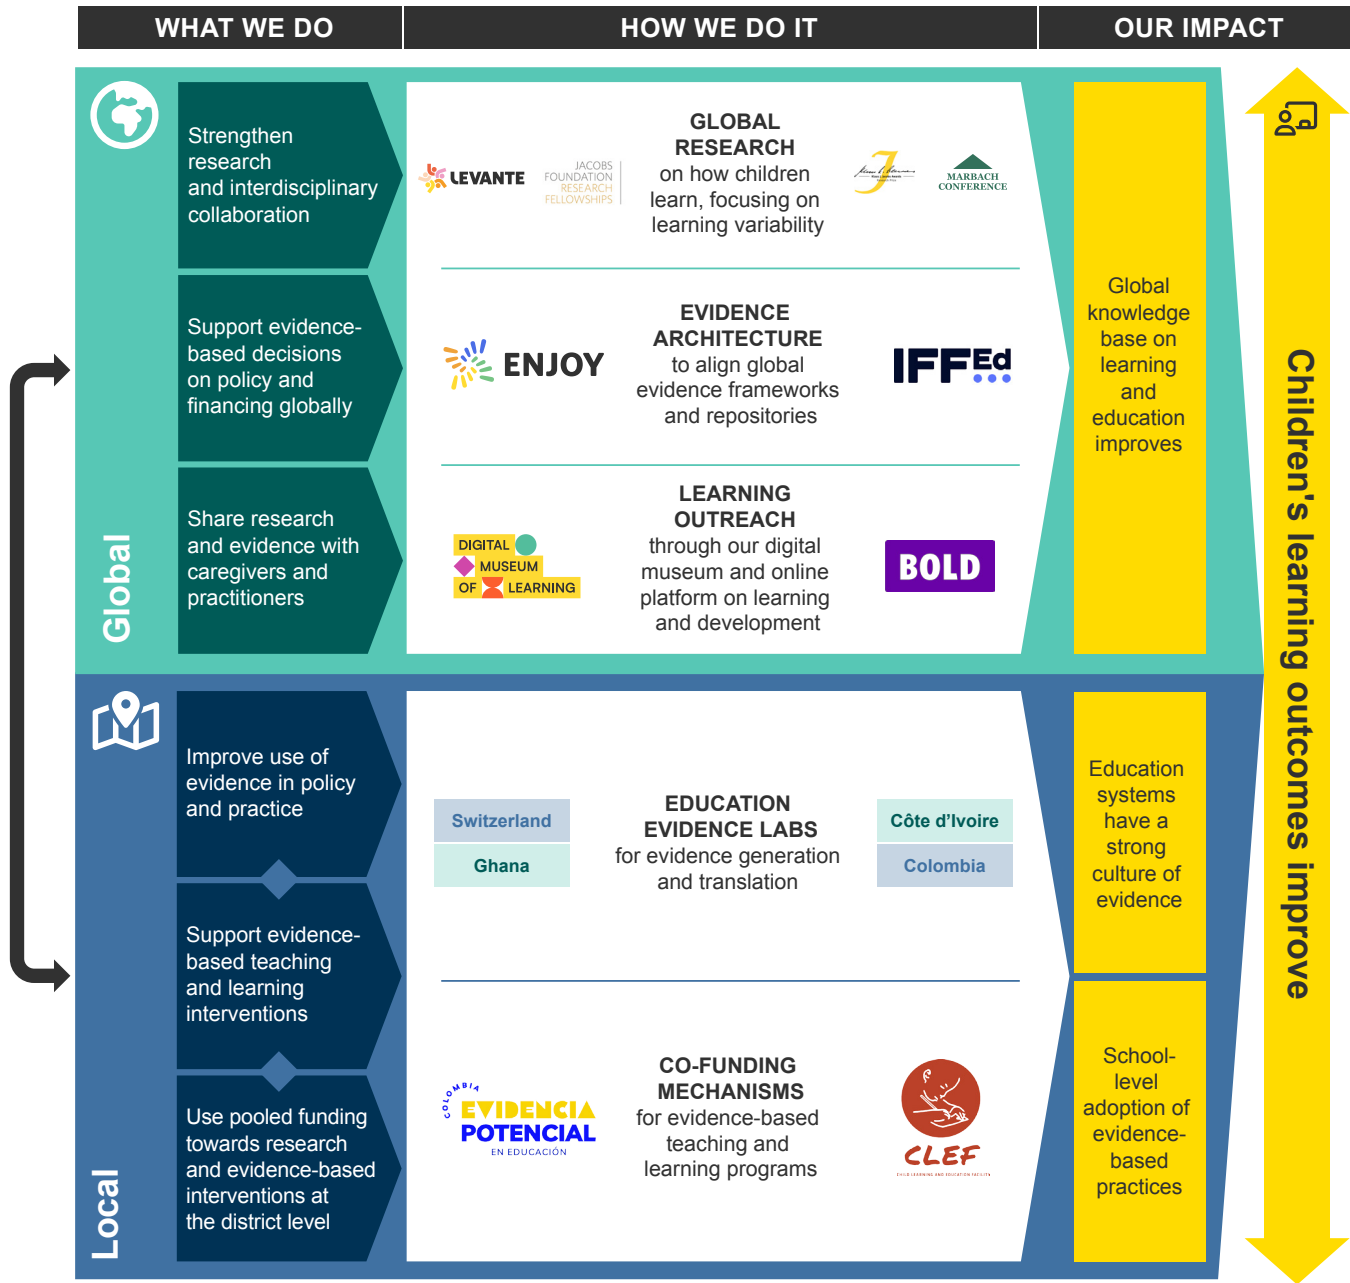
WHAT WE DO | HOW WE DO IT | OUR IMPACT

Global

Strengthen research and interdisciplinary collaboration

LEVANTE

JACOBS FOUNDATION RESEARCH FELLOWSHIPS

GLOBAL RESEARCH on how children learn, focusing on learning variability

MARBACH CONFERENCE

Support evidence-based decisions on policy and financing globally

ENJOY

EVIDENCE ARCHITECTURE to align global evidence frameworks and repositories

IFFEd

Share research and evidence with caregivers and practitioners

DIGITAL MUSEUM OF LEARNING

LEARNING OUTREACH through our digital museum and online platform on learning and development

BOLD

Global knowledge base on learning and education improves

Local

Improve use of evidence in policy and practice

Support evidence-based teaching and learning interventions

Use pooled funding towards research and evidence-based interventions at the district level

Switzerland

Ghana

EDUCATION EVIDENCE LABS for evidence generation and translation

Côte d'Ivoire

Colombia

COLOMBIA EVIDENCIA POTENCIAL EN EDUCACIÓN

CO-FUNDING MECHANISMS for evidence-based teaching and learning programs

CLEF

Education systems have a strong culture of evidence

School-level adoption of evidence-based practices

Children's learning outcomes improve